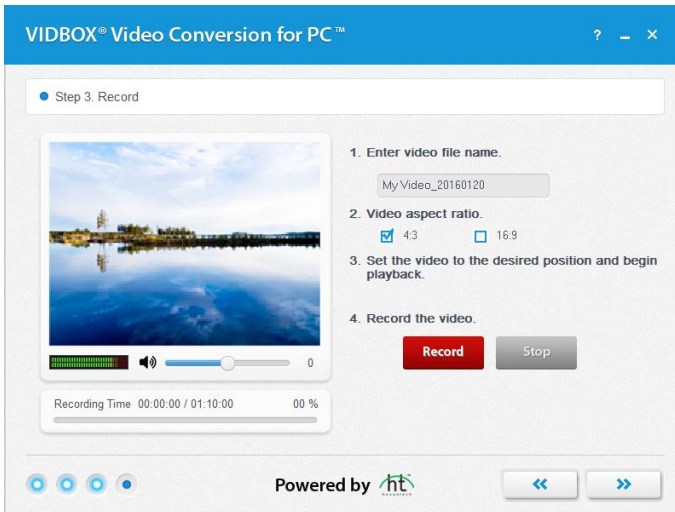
VIDBOX® Video Conversion for PC™

? – ×

Step 3. Record

0

Recording Time 00:00:00 / 01:10:00 00 %

1. Enter video file name.

My Video_20160120

2. Video aspect ratio.

4:3 16:9

3. Set the video to the desired position and begin playback.

4. Record the video.

Record Stop

Powered by ht

« »